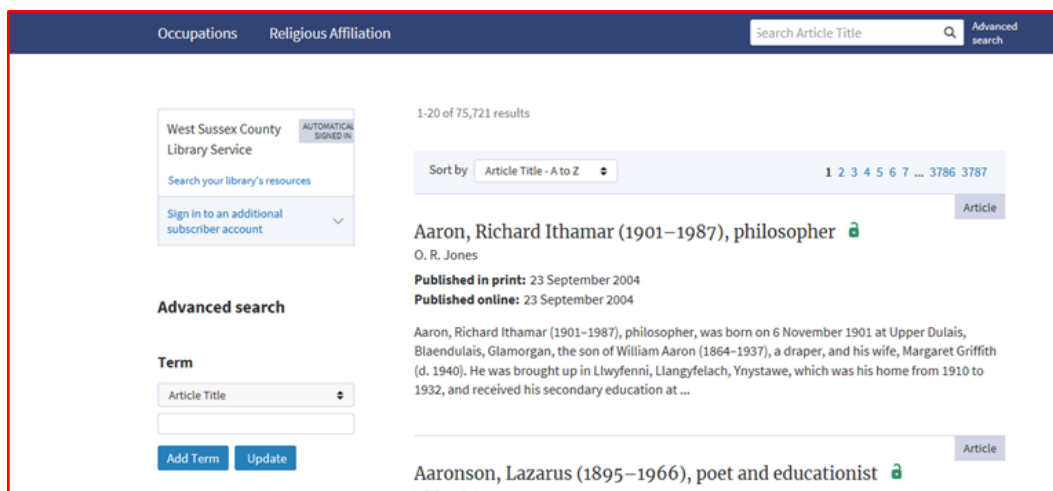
Occupations Religious Affiliation

Search Article Title

Advanced search

West Sussex County Library Service

AUTOMATICAL SIGNED IN

Search your library's resources

Sign in to an additional subscriber account

Advanced search

Term

Article Title

Add Term Update

1-20 of 75,721 results

Sort by Article Title - A to Z

1 2 3 4 5 6 7 ... 3786 3787

Article

Aaron, Richard Ithamar (1901–1987), philosopher

O. R. Jones

**Published in print:** 23 September 2004

**Published online:** 23 September 2004

Aaron, Richard Ithamar (1901–1987), philosopher, was born on 6 November 1901 at Upper Dulais, Blaendulais, Glamorgan, the son of William Aaron (1864–1937), a draper, and his wife, Margaret Griffith (d. 1940). He was brought up in Llwyfenni, Llangyfelach, Ynystawe, which was his home from 1910 to 1932, and received his secondary education at ...

Article

Aaronson, Lazarus (1895–1966), poet and educationist